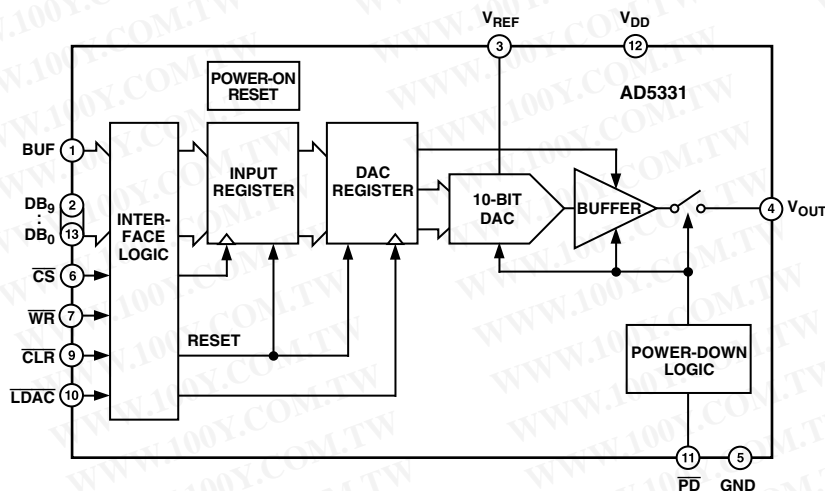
$V_{REF}$
3
$V_{DD}$
12
POWER-ON RESET
AD5331
BUF 1
INPUT REGISTER
DAC REGISTER
10-BIT DAC
BUFFER
$DB_9$ 2
:
$DB_0$ 13
INTER-FACE LOGIC
4 $V_{OUT}$
$\overline{CS}$ 6
$\overline{WR}$ 7
$\overline{CLR}$ 9
RESET
POWER-DOWN LOGIC
$\overline{LDAC}$ 10
11 $\overline{PD}$
5 GND
WWW.100Y.COM.TW